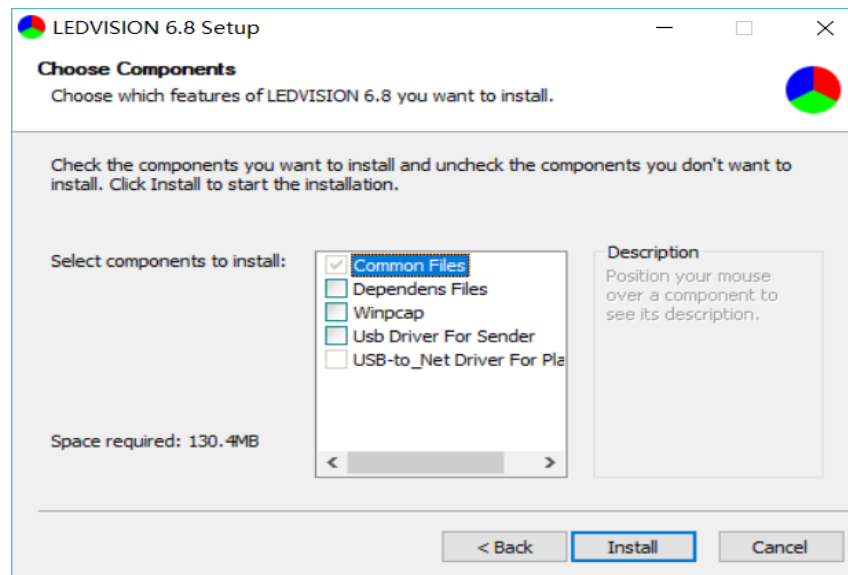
LEDVISION 6.8 Setup

Choose Components

Choose which features of LEDVISION 6.8 you want to install.

Check the components you want to install and uncheck the components you don't want to install. Click Install to start the installation.

Select components to install:

Common Files
Dependens Files
Winpcap
Usb Driver For Sender
USB-to_Net Driver For Pla

Description

Position your mouse over a component to see its description.

Space required: 130.4MB

< Back

Install

Cancel